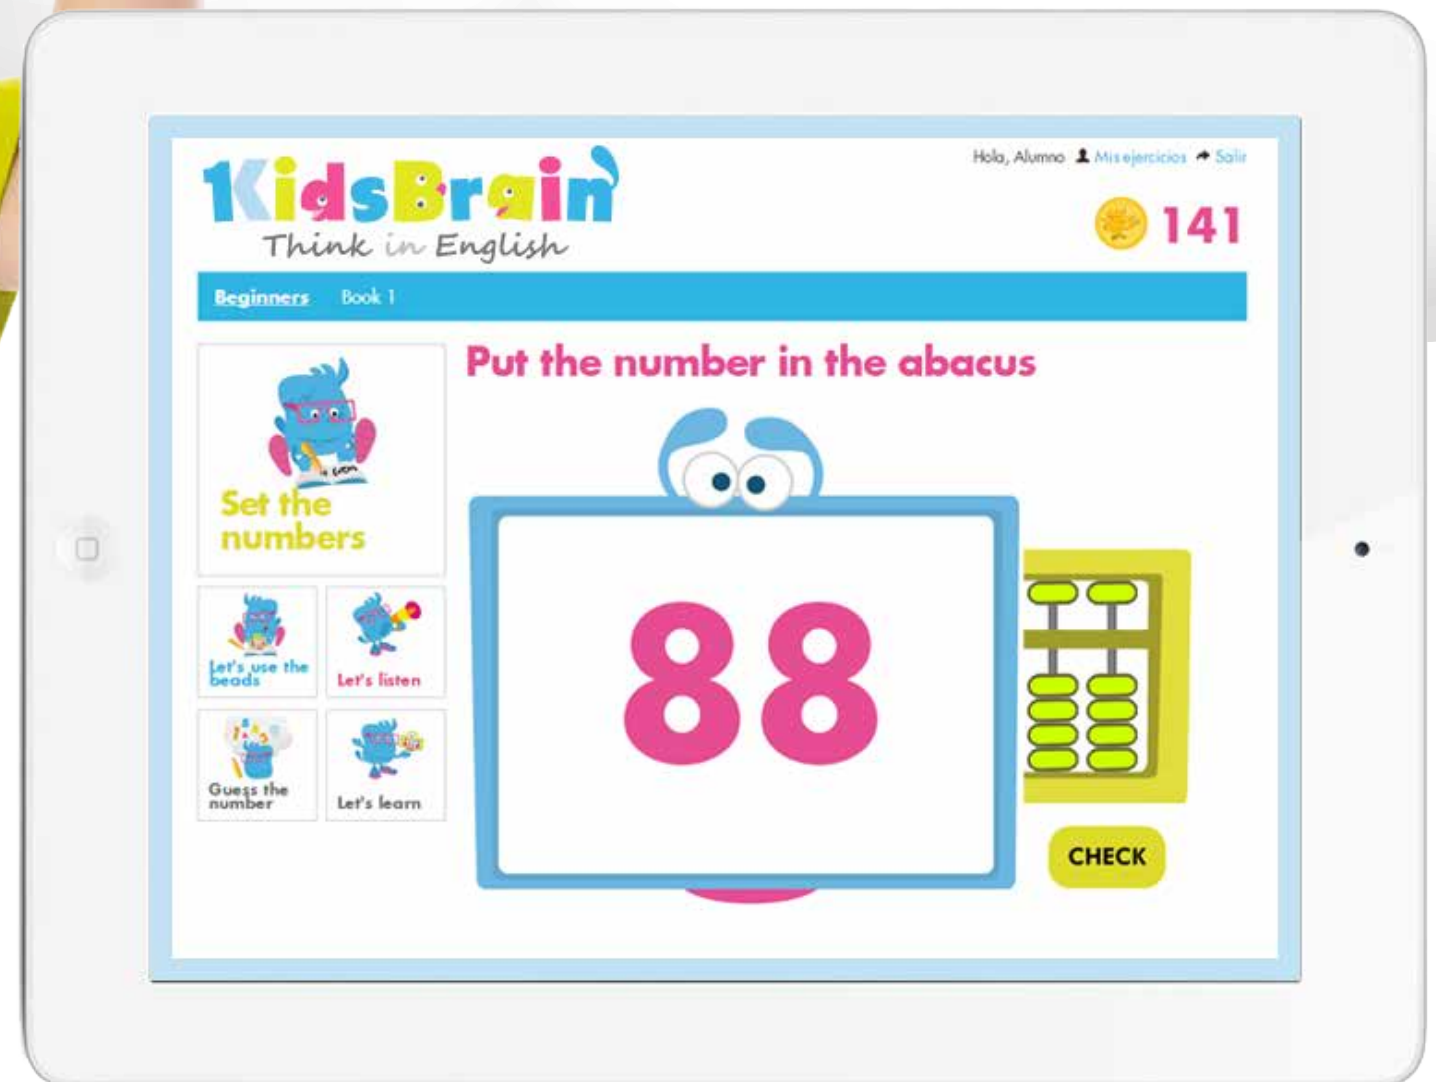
KidsBrain
Think in English

Hola, Alumno Mis ejercicios Salir

141

Beginners Book 1

Set the numbers

Let's use the beads

Let's listen

Guess the number

Let's learn

Put the number in the abacus

88

CHECK